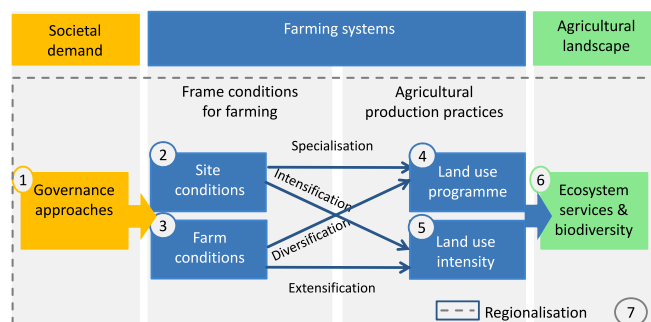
Societal demand

Farming systems

Agricultural landscape

Frame conditions for farming

Agricultural production practices

1 Governance approaches

2 Site conditions

3 Farm conditions

Specialisation

Intensification

Diversification

Extensification

4 Land use programme

5 Land use intensity

6 Ecosystem services & biodiversity

Regionalisation 7